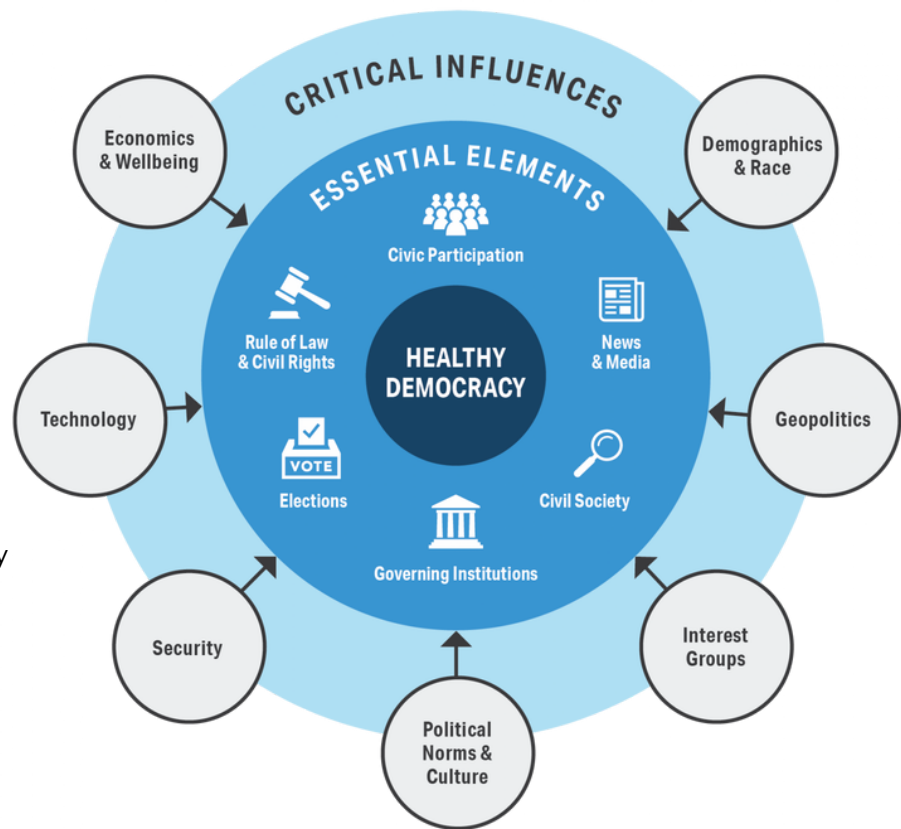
CRITICAL INFLUENCES

ESSENTIAL ELEMENTS

Economics & Wellbeing

Demographics & Race

Civic Participation

Rule of Law & Civil Rights

HEALTHY DEMOCRACY

News & Media

Technology

Geopolitics

VOTE

Elections

Civil Society

Governing Institutions

Security

Interest Groups

Political Norms & Culture